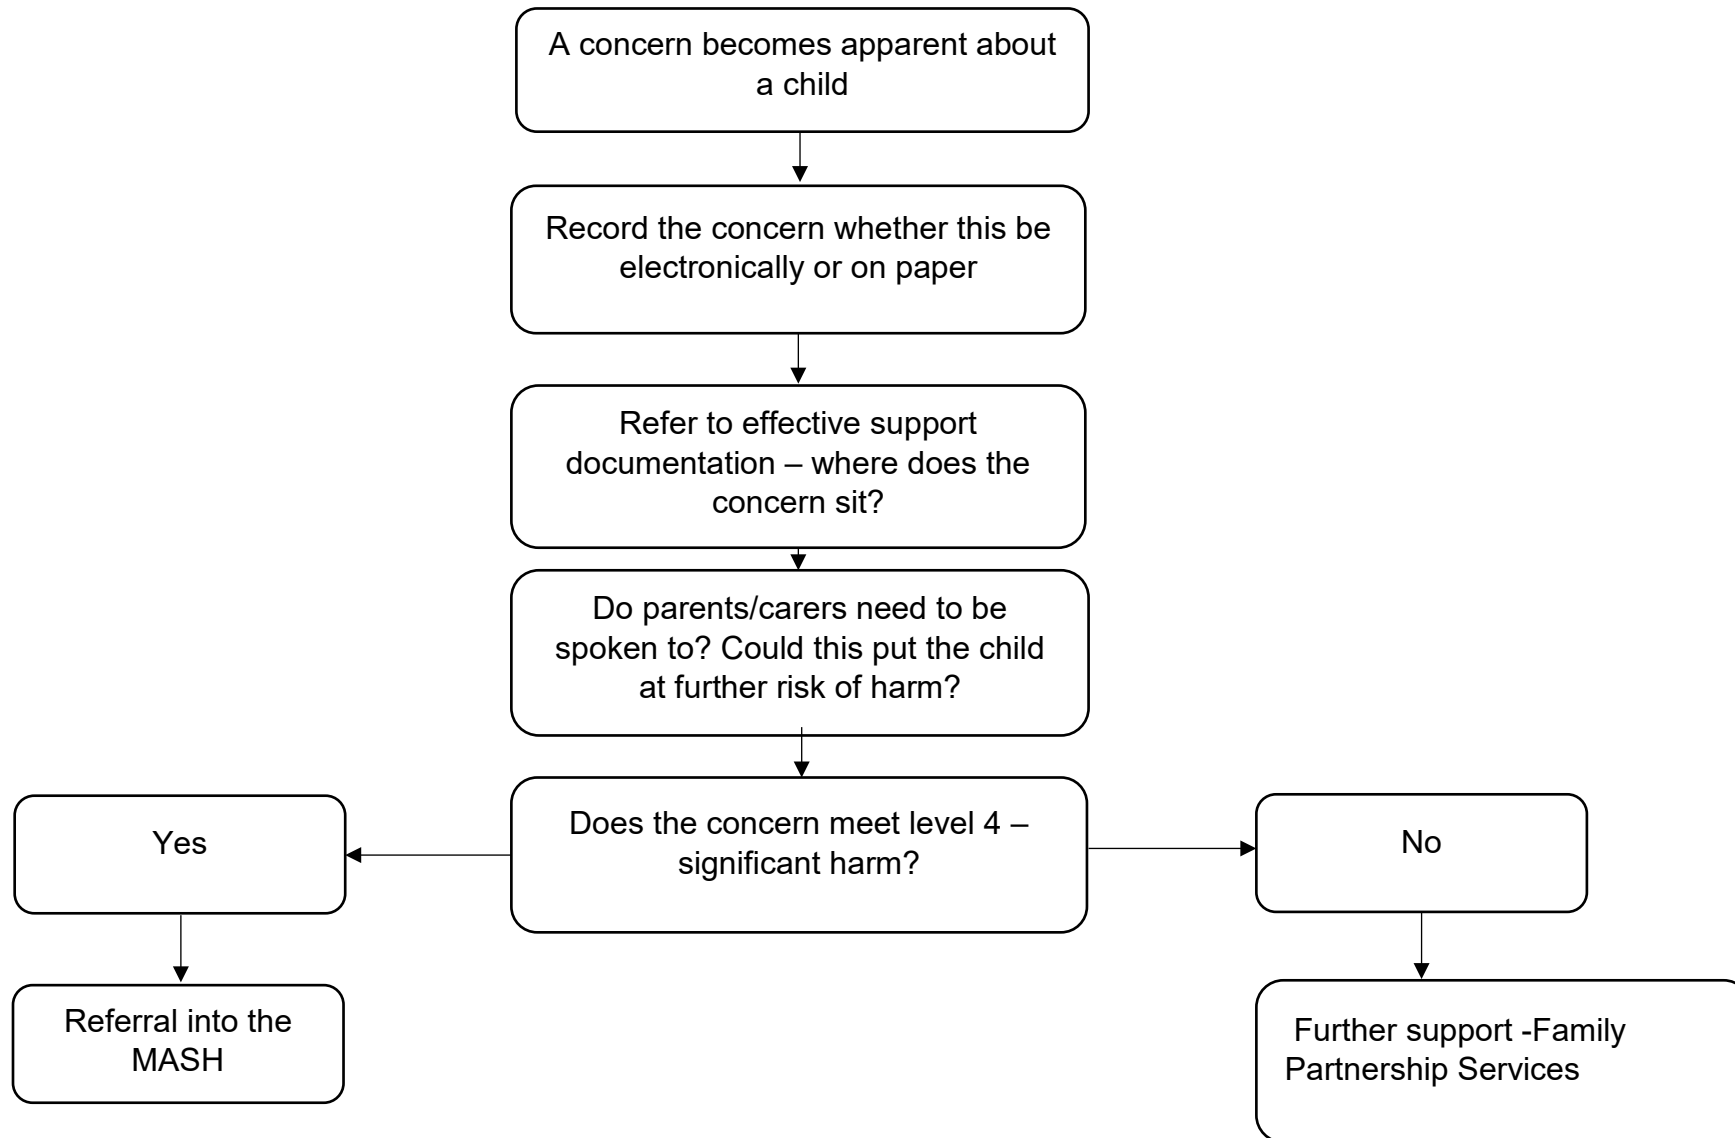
A concern becomes apparent about a child

Record the concern whether this be electronically or on paper

Refer to effective support documentation – where does the concern sit?

Do parents/carers need to be spoken to? Could this put the child at further risk of harm?

Does the concern meet level 4 – significant harm?

Yes

Referral into the MASH

No

Further support -Family Partnership Services